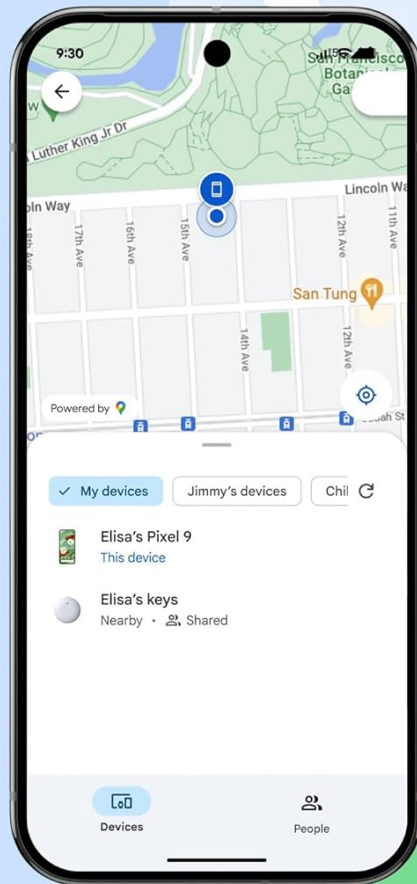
9:30

San Francisco Botanical Ga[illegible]

Luther King Jr Dr

Lincoln Way

oln Way

18th Ave

17th Ave

16th Ave

15th Ave

13th Ave

12th Ave

San Tung

14th Ave

12th Ave

Powered by

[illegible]dah St

My devices

Jimmy's devices

Chil

Elisa's Pixel 9
This device

Elisa's keys
Nearby • Shared

Devices

People